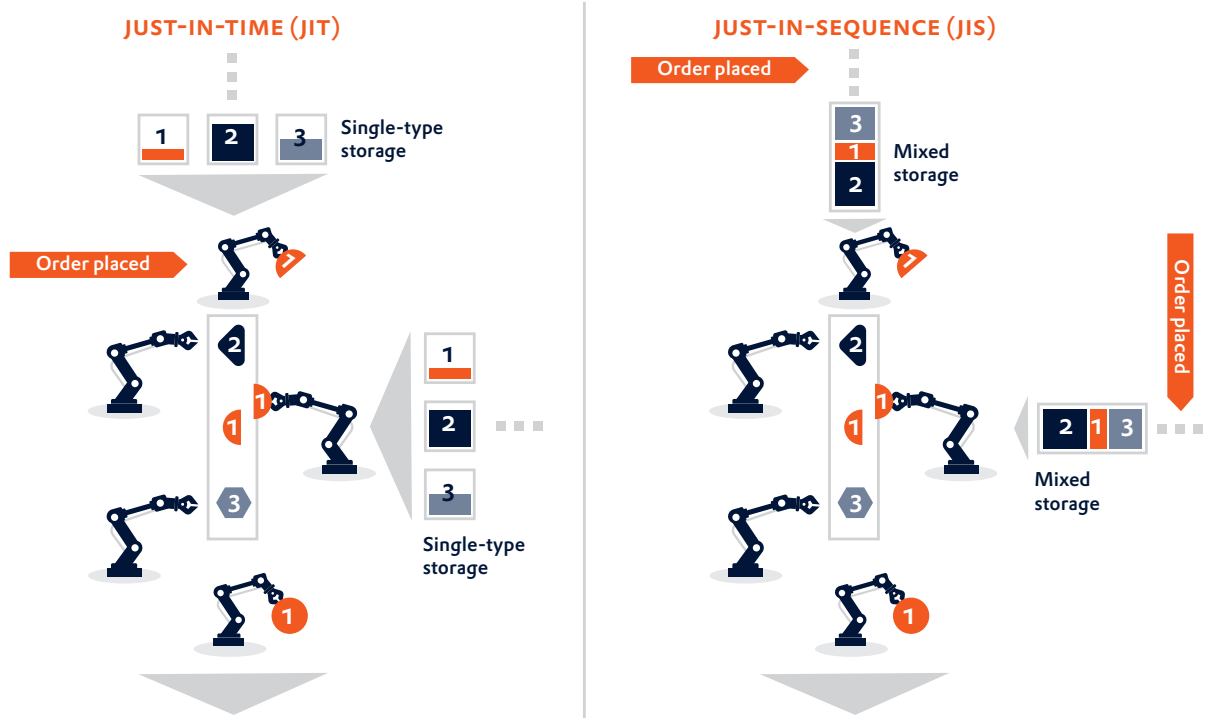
JUST-IN-TIME (JIT)

1 2 3 Single-type storage

Order placed

2
1
1
3

1
2
3
Single-type storage

1

JUST-IN-SEQUENCE (JIS)

Order placed

3
1
2
Mixed storage

1

2
1
1
3

Order placed

2 1 3
Mixed storage

1